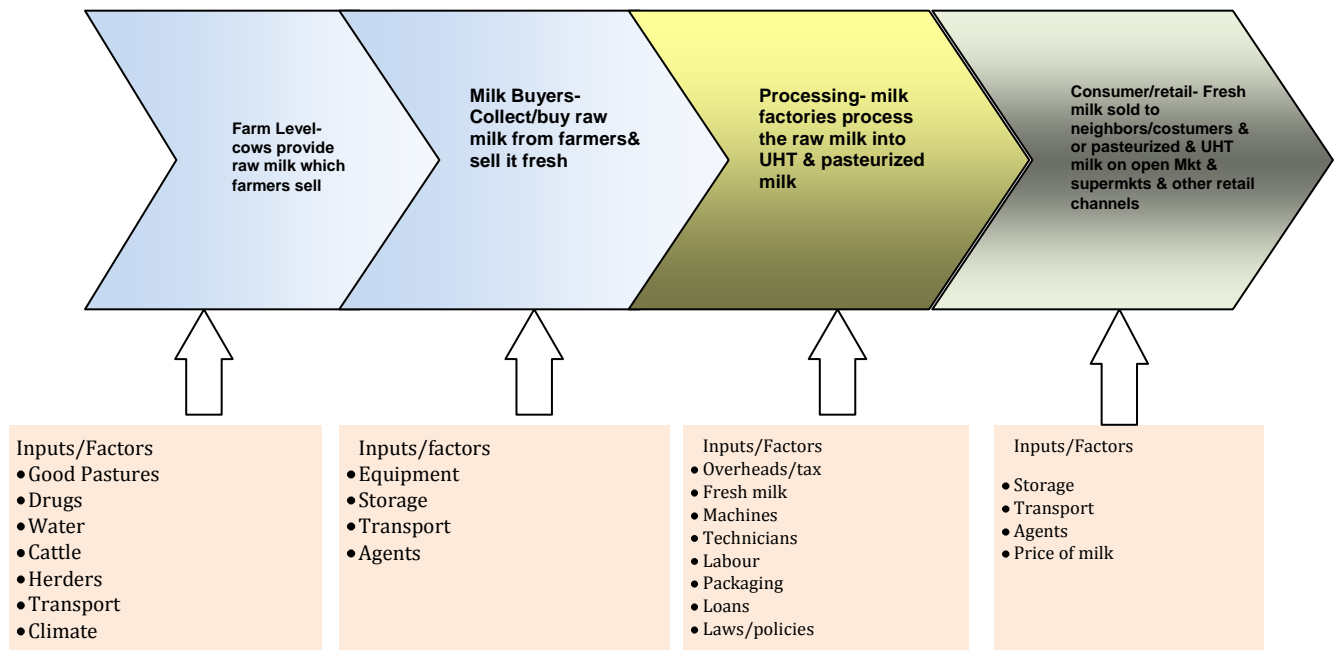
Farm Level- cows provide raw milk which farmers sell

Milk Buyers- Collect/buy raw milk from farmers& sell it fresh

Processing- milk factories process the raw milk into UHT & pasteurized milk

Consumer/retail- Fresh milk sold to neighbors/costumers & or pasteurized & UHT milk on open Mkt & supermkts & other retail channels

Inputs/Factors
• Good Pastures
• Drugs
• Water
• Cattle
• Herders
• Transport
• Climate

Inputs/factors
• Equipment
• Storage
• Transport
• Agents

Inputs/Factors
• Overheads/tax
• Fresh milk
• Machines
• Technicians
• Labour
• Packaging
• Loans
• Laws/policies

Inputs/Factors
• Storage
• Transport
• Agents
• Price of milk